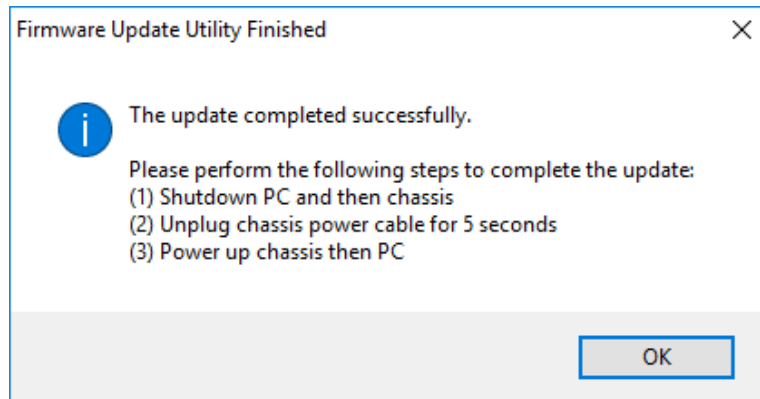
Firmware Update Utility Finished

X

The update completed successfully.

Please perform the following steps to complete the update:
(1) Shutdown PC and then chassis
(2) Unplug chassis power cable for 5 seconds
(3) Power up chassis then PC

OK